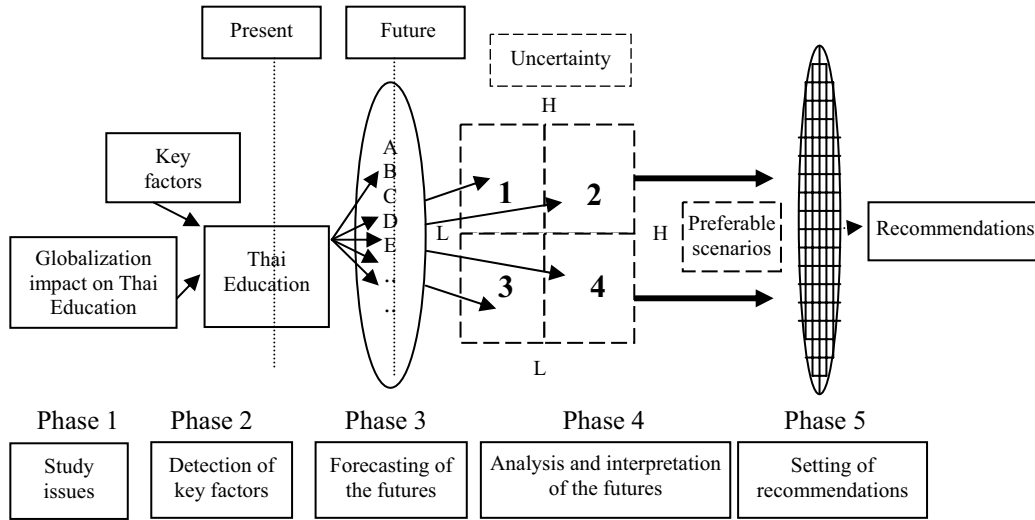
Present

Future

Uncertainty

H

Key factors

A
B
C
D
E
.
.

1

2

L

H

Preferable scenarios

Recommendations

Globalization impact on Thai Education

Thai Education

3

4

L

Phase 1

Phase 2

Phase 3

Phase 4

Phase 5

Study issues

Detection of key factors

Forecasting of the futures

Analysis and interpretation of the futures

Setting of recommendations